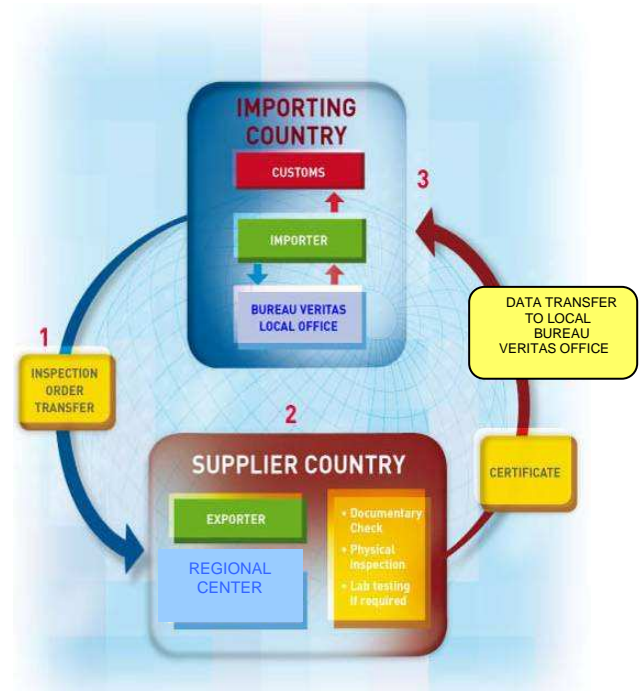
IMPORTING COUNTRY

CUSTOMS

IMPORTER

BUREAU VERITAS LOCAL OFFICE

3

DATA TRANSFER TO LOCAL BUREAU VERITAS OFFICE

1

INSPECTION ORDER TRANSFER

2

SUPPLIER COUNTRY

EXPORTER

REGIONAL CENTER

• Documentary Check
• Physical Inspection
• Lab testing if required

CERTIFICATE